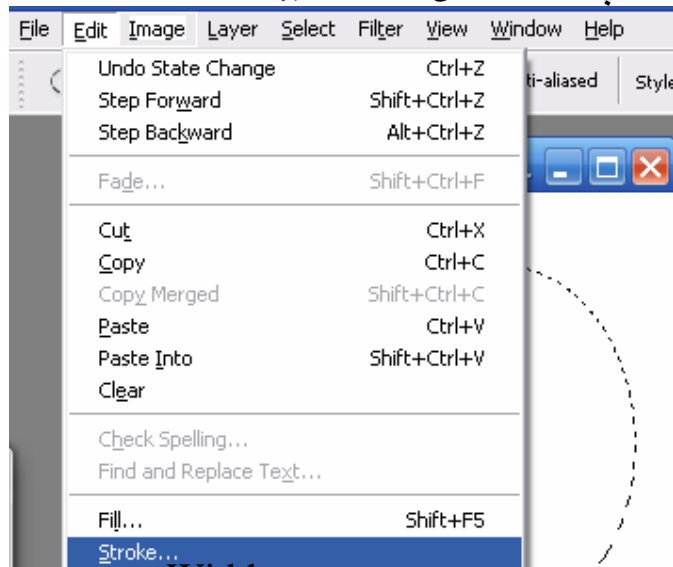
File Edit Image Layer Select Filter View Window Help

ti-aliased Style

Undo State Change Ctrl+Z
Step Forward Shift+Ctrl+Z
Step Backward Alt+Ctrl+Z

Fade... Shift+Ctrl+F

Cut Ctrl+X
Copy Ctrl+C
Copy Merged Shift+Ctrl+C
Paste Ctrl+V
Paste Into Shift+Ctrl+V
Clear

Check Spelling...
Find and Replace Text...

Fill... Shift+F5
Stroke...